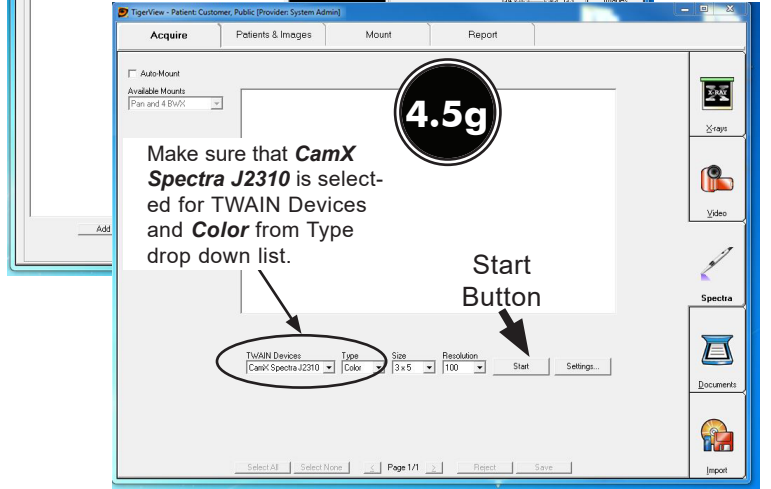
TigerView - Patient: Customer, Public [Provider: System Admin]

Acquire

Patients & Images

Mount

Report

Auto-Mount

Available Mounts

Pan and 4 BWX

4.5g

Make sure that ***CamX Spectra J2310*** is selected for TWAIN Devices and ***Color*** from Type drop down list.

Start Button

TWAIN Devices

CamX Spectra J2310

Type

Color

Size

3 x 5

Resolution

100

Start

Settings...

X-RAY

X-rays

Video

Spectra

Documents

Import

Add

Select All

Select None

<

Page 1/1

>

Reject

Save